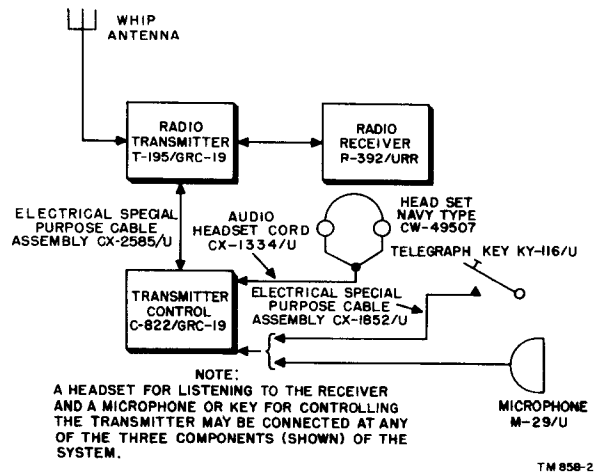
WHIP ANTENNA

RADIO TRANSMITTER T-195/GRC-19

RADIO RECEIVER R-392/URR

ELECTRICAL SPECIAL PURPOSE CABLE ASSEMBLY CX-2585/U

AUDIO HEADSET CORD CX-1334/U

HEAD SET NAVY TYPE CW-49507

TELEGRAPH KEY KY-116/U

TRANSMITTER CONTROL C-822/GRC-19

ELECTRICAL SPECIAL PURPOSE CABLE ASSEMBLY CX-1852/U

NOTE:
A HEADSET FOR LISTENING TO THE RECEIVER AND A MICROPHONE OR KEY FOR CONTROLLING THE TRANSMITTER MAY BE CONNECTED AT ANY OF THE THREE COMPONENTS (SHOWN) OF THE SYSTEM.

MICROPHONE M-29/U

TM 858-2